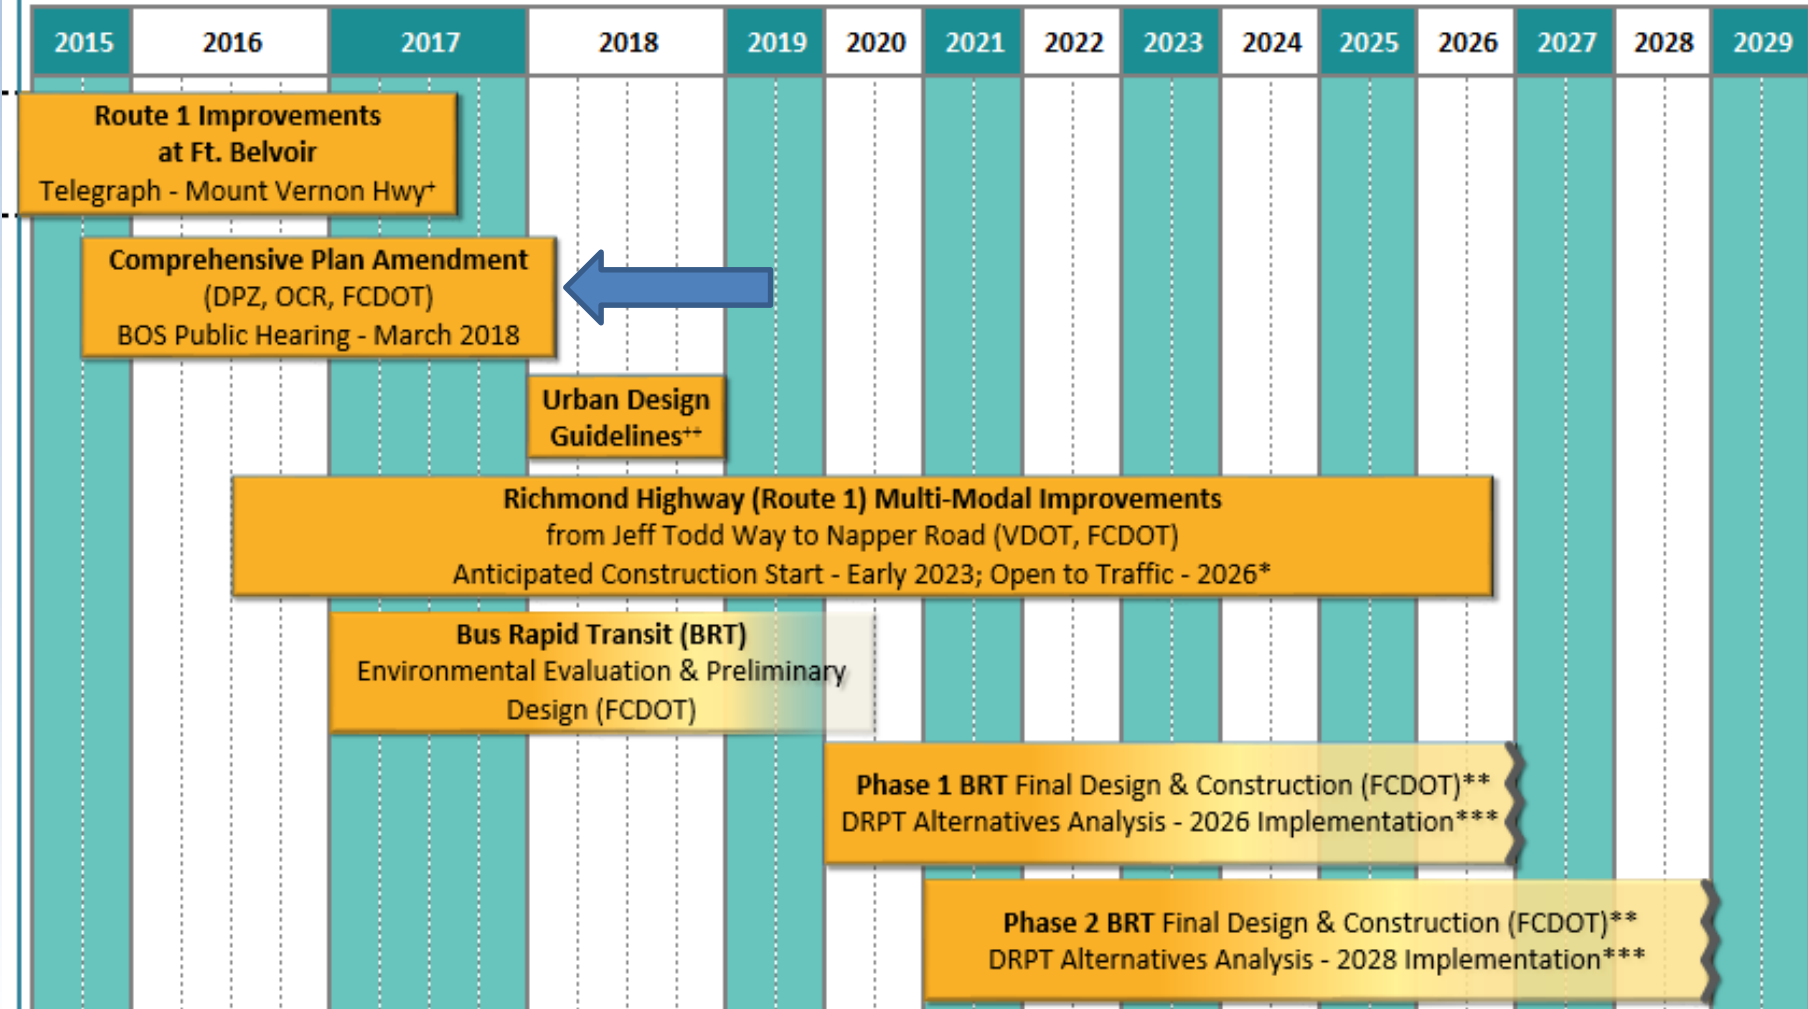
| 2015 | 2016 | 2017 | 2018 | 2019 | 2020 | 2021 | 2022 | 2023 | 2024 | 2025 | 2026 | 2027 | 2028 | 2029 |
|---|---|---|---|---|---|---|---|---|---|---|---|---|---|---|

Route 1 Improvements at Ft. Belvoir
Telegraph - Mount Vernon Hwy$^{+}$

Comprehensive Plan Amendment
(DPZ, OCR, FCDOT)
BOS Public Hearing - March 2018

Urban Design Guidelines$^{++}$

Richmond Highway (Route 1) Multi-Modal Improvements
from Jeff Todd Way to Napper Road (VDOT, FCDOT)
Anticipated Construction Start - Early 2023; Open to Traffic - 2026*

Bus Rapid Transit (BRT)
Environmental Evaluation & Preliminary Design (FCDOT)

Phase 1 BRT Final Design & Construction (FCDOT)**
DRPT Alternatives Analysis - 2026 Implementation***

Phase 2 BRT Final Design & Construction (FCDOT)**
DRPT Alternatives Analysis - 2028 Implementation***